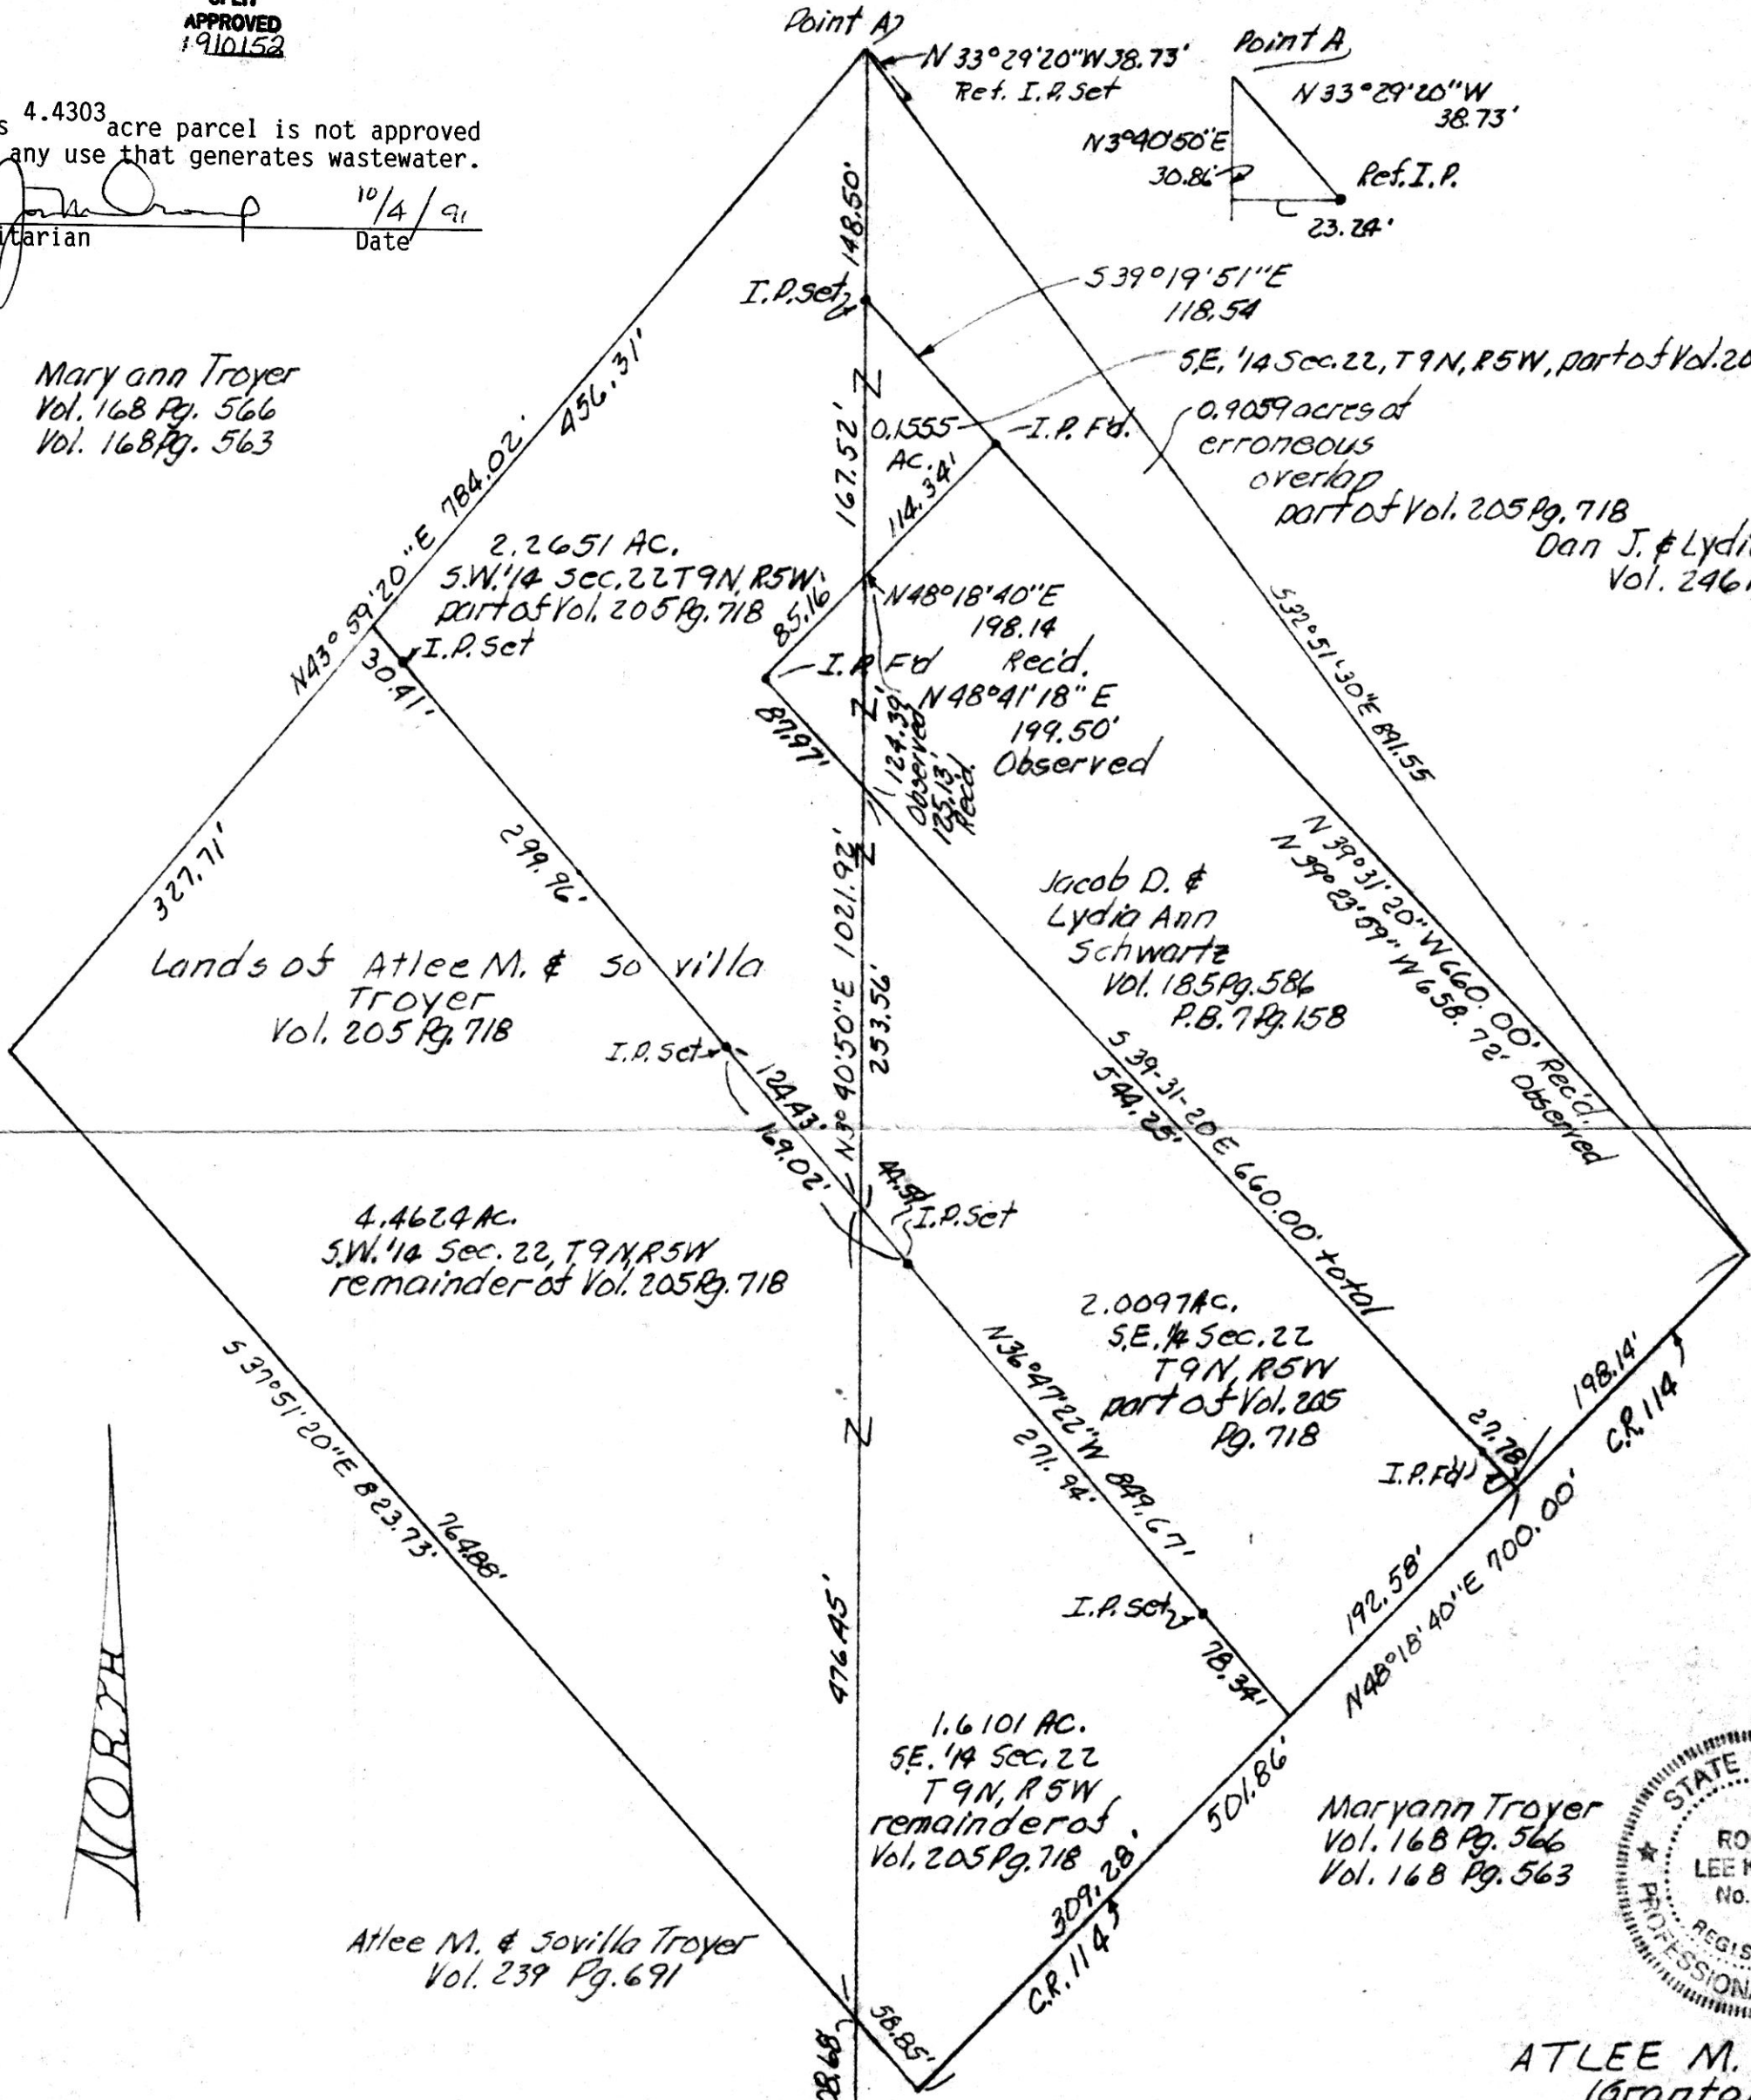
APPROVED
1910152

s 4.4303 acre parcel is not approved
any use that generates wastewater.

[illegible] 10/4/91
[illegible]tarian Date

Point A
N33°29'20"W38.73'
Ref. I.P. Set

Point A
N33°29'20"W
38.73'
N3°40'50"E
30.86'
Ref. I.P.
23.24'

S39°19'51"E
118.54

S.E. 1/4 Sec. 22, T9N, R5W, part of Vol. 20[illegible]
0.9059 acres of erroneous overlap part of Vol. 205 Pg. 718
Dan J. & Lydi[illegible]
Vol. 246 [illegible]

Mary ann Troyer
Vol. 168 Pg. 566
Vol. 168 Pg. 563

148.50'
I.P. Set
167.52'
0.1555 Ac.
I.P. Fd.
114.34'
N43°59'20"E 784.02'
456.31'
2.2651 AC.
S.W. 1/4 Sec. 22 T9N, R5W
part of Vol. 205 Pg. 718
85.16'
N48°18'40"E
198.14
Rec'd.
N48°41'18"E
199.50'
Observed
I.P. Set
30.41'
I.P. Fd
87.97'
124.39' Observed
125.13' Rec'd.
S32°51'30"E 891.55
N39°31'20"W 660.00' Rec'd.
N39°23'59"W 658.72' Observed

327.71'
299.96'
Jacob D. &
Lydia Ann
Schwartz
Vol. 185 Pg. 586
P.B. 7 Pg. 158

Lands of Atlee M. & Sovilla
Troyer
Vol. 205 Pg. 718

N3°40'50"E 1021.92'
253.56'
I.P. Set
124.43'
169.02'
S39-31-20E 660.00' total
544.25'
40.59'
I.P. Set

4.4624 Ac.
S.W. 1/4 Sec. 22, T9N, R5W
remainder of Vol. 205 Pg. 718

2.0097 Ac.
S.E. 1/4 Sec. 22
T9N, R5W
part of Vol. 205
Pg. 718
N36°47'22"W 849.67'
271.94'
I.P. Fd.
27.78'
198.14'
C.R. 114

S37°51'20"E 823.73'
764.88'
N48°18'40"E 700.00'
192.58'
I.P. Set
78.34'

NORTH
476.45'

1.6101 AC.
S.E. 1/4 Sec. 22
T9N, R5W
remainder of
Vol. 205 Pg. 718
501.86'
309.28'
C.R. 114

Maryann Troyer
Vol. 168 Pg. 566
Vol. 168 Pg. 563

Atlee M. & Sovilla Troyer
Vol. 239 Pg. 691

58.85'
28.68'

STATE
RO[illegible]
LEE K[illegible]
No. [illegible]
REGIS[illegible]
PROFESSION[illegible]

ATLEE M. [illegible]
(Granto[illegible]